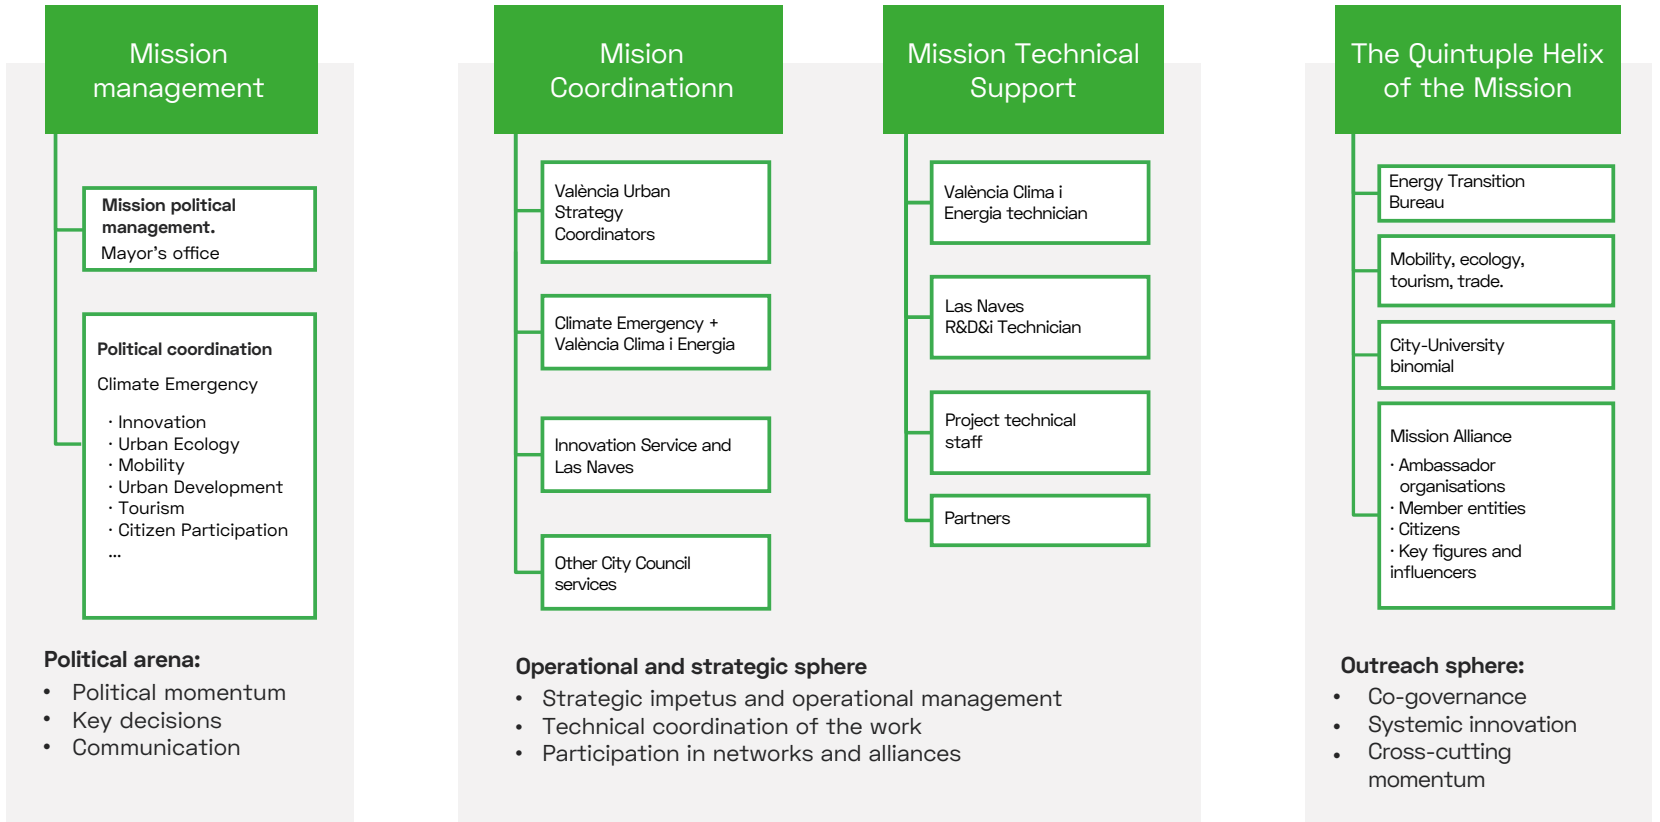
Mission management

Mission political management.
Mayor’s office

Political coordination
Climate Emergency
· Innovation
· Urban Ecology
· Mobility
· Urban Development
· Tourism
· Citizen Participation
...

Political arena:
• Political momentum
• Key decisions
• Communication

Mission Coordinationn

València Urban Strategy Coordinators

Climate Emergency + València Clima i Energia

Innovation Service and Las Naves

Other City Council services

Mission Technical Support

València Clima i Energia technician

Las Naves R&D&i Technician

Project technical staff

Partners

Operational and strategic sphere
• Strategic impetus and operational management
• Technical coordination of the work
• Participation in networks and alliances

The Quintuple Helix of the Mission

Energy Transition Bureau

Mobility, ecology, tourism, trade.

City-University binomial

Mission Alliance
· Ambassador organisations
· Member entities
· Citizens
· Key figures and influencers

Outreach sphere:
• Co-governance
• Systemic innovation
• Cross-cutting momentum